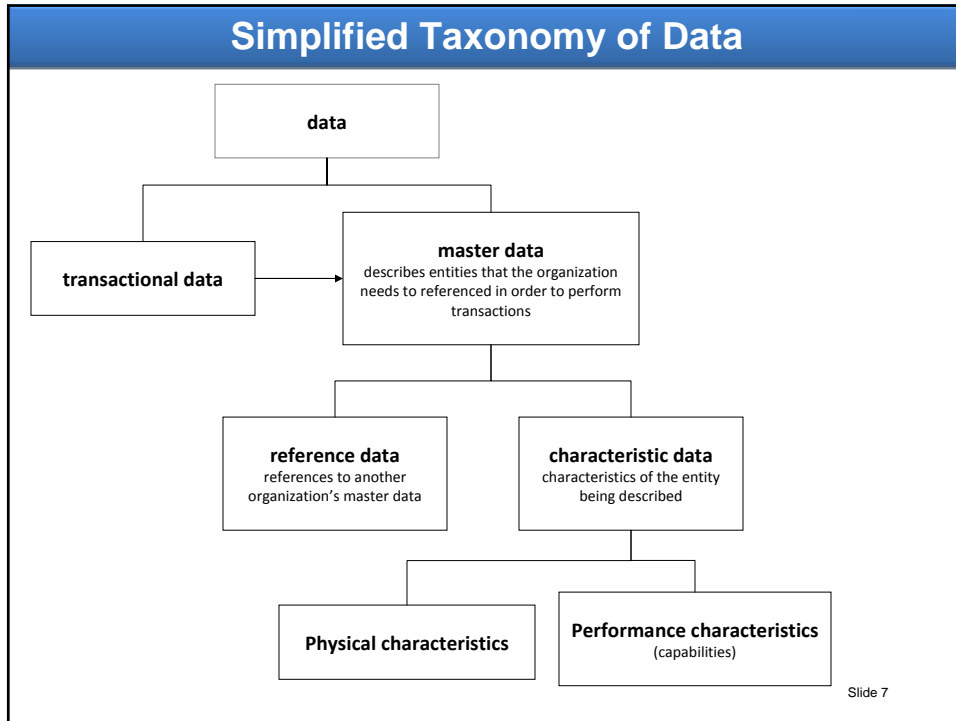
Simplified Taxonomy of Data

data

transactional data

master data
describes entities that the organization needs to referenced in order to perform transactions

reference data
references to another organization's master data

characteristic data
characteristics of the entity being described

Physical characteristics

Performance characteristics
(capabilities)

Slide 7